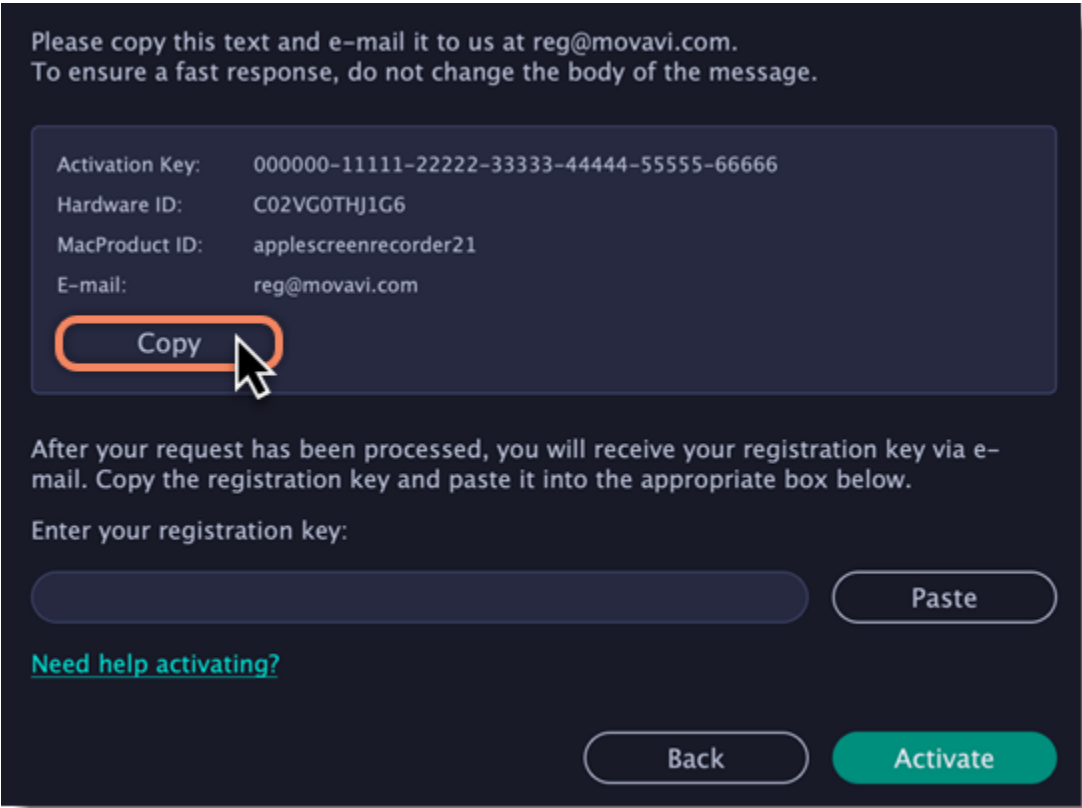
Please copy this text and e-mail it to us at reg@movavi.com.
To ensure a fast response, do not change the body of the message.

| | |
|---|---|
| Activation Key: | 000000-11111-22222-33333-44444-55555-66666 |
| Hardware ID: | C02VG0THJ1G6 |
| MacProduct ID: | applescreenrecorder21 |
| E-mail: | reg@movavi.com |

Copy

After your request has been processed, you will receive your registration key via e-mail. Copy the registration key and paste it into the appropriate box below.

Enter your registration key:

Paste

Need help activating?

Back

Activate